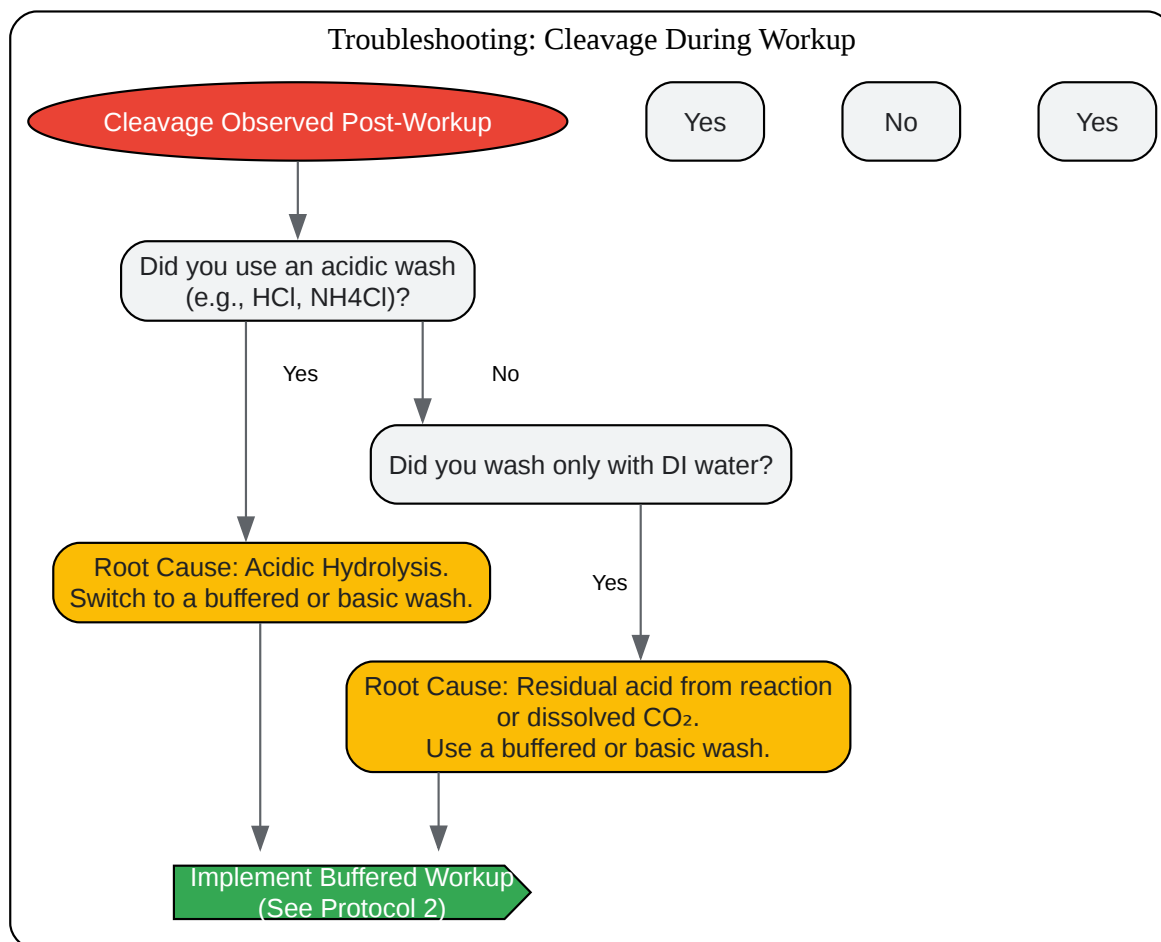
Troubleshooting: Cleavage During Workup

Cleavage Observed Post-Workup

Yes

No

Yes

Did you use an acidic wash (e.g., HCl, NH4Cl)?

Yes

No

Did you wash only with DI water?

Root Cause: Acidic Hydrolysis. Switch to a buffered or basic wash.

Yes

Root Cause: Residual acid from reaction or dissolved $CO_2$. Use a buffered or basic wash.

Implement Buffered Workup (See Protocol 2)